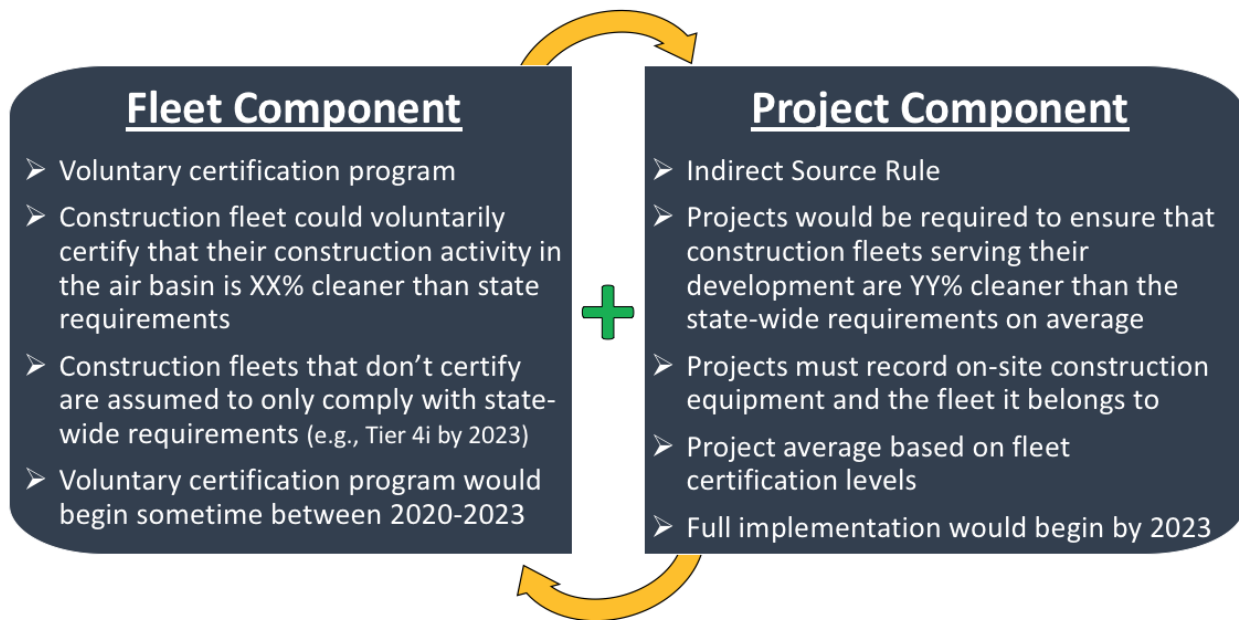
Fleet Component

➢ Voluntary certification program

➢ Construction fleet could voluntarily certify that their construction activity in the air basin is XX% cleaner than state requirements

➢ Construction fleets that don't certify are assumed to only comply with state-wide requirements (e.g., Tier 4i by 2023)

➢ Voluntary certification program would begin sometime between 2020-2023

Project Component

➢ Indirect Source Rule

➢ Projects would be required to ensure that construction fleets serving their development are YY% cleaner than the state-wide requirements on average

➢ Projects must record on-site construction equipment and the fleet it belongs to

➢ Project average based on fleet certification levels

➢ Full implementation would begin by 2023